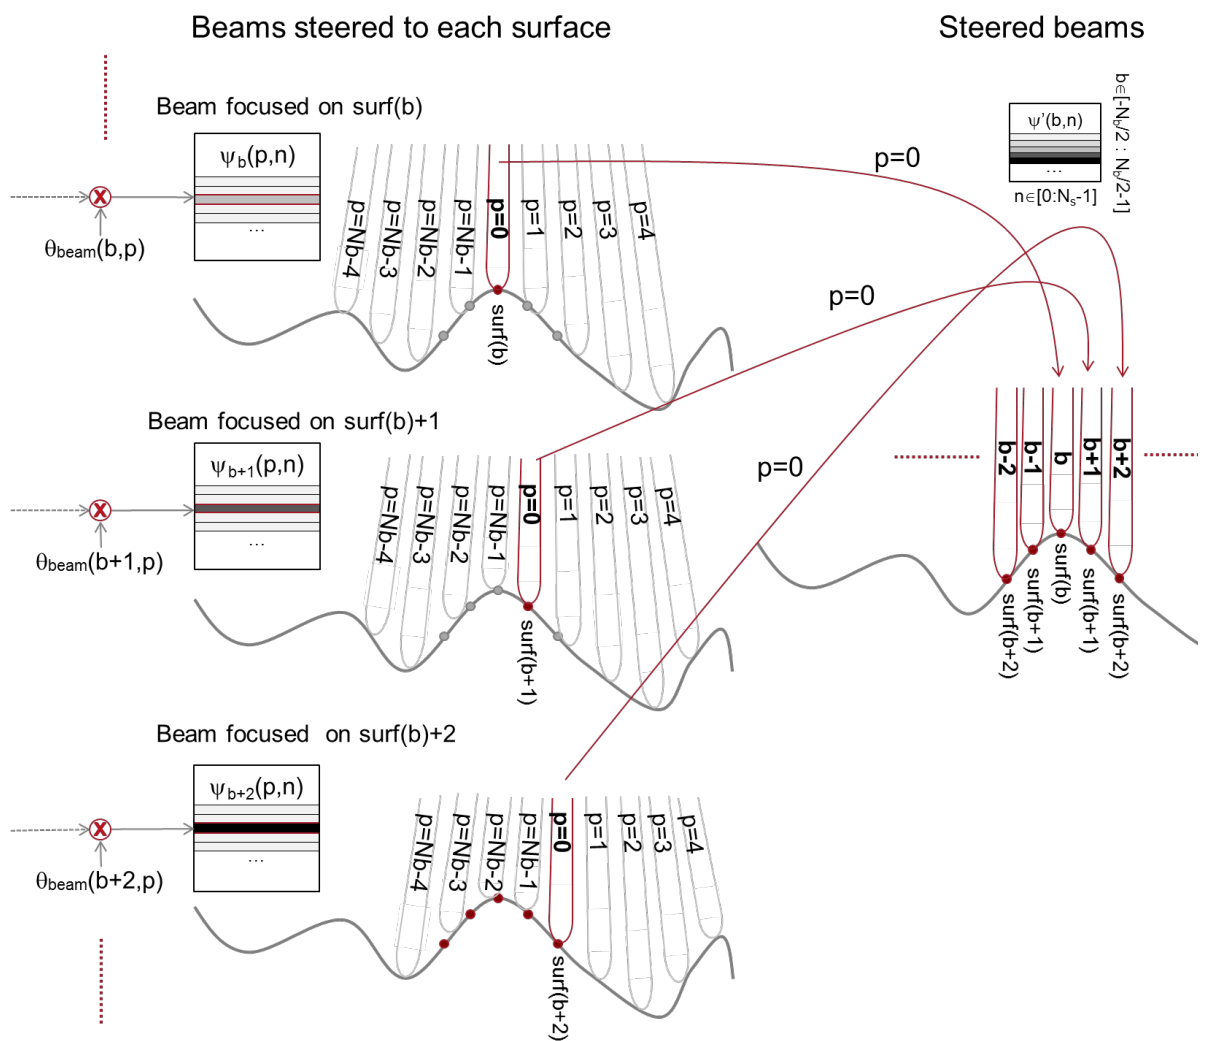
Beams steered to each surface

Steered beams

Beam focused on surf(b)

$\psi_b(p,n)$

...

$\theta_{beam}(b,p)$

p=Nb-4 p=Nb-3 p=Nb-2 p=Nb-1 p=0 p=1 p=2 p=3 p=4

surf(b)

p=0

$\psi'(b,n)$

...

$n\in[0:N_s-1]$

$b\in[-N_b/2 : N_b/2-1]$

p=0

Beam focused on surf(b)+1

$\psi_{b+1}(p,n)$

...

$\theta_{beam}(b+1,p)$

p=Nb-4 p=Nb-3 p=Nb-2 p=Nb-1 p=0 p=1 p=2 p=3 p=4

surf(b+1)

p=0

b-2 b-1 b b+1 b+2

surf(b+2) surf(b+1) surf(b) surf(b+1) surf(b+2)

Beam focused on surf(b)+2

$\psi_{b+2}(p,n)$

...

$\theta_{beam}(b+2,p)$

p=Nb-4 p=Nb-3 p=Nb-2 p=Nb-1 p=0 p=1 p=2 p=3 p=4

surf(b+2)